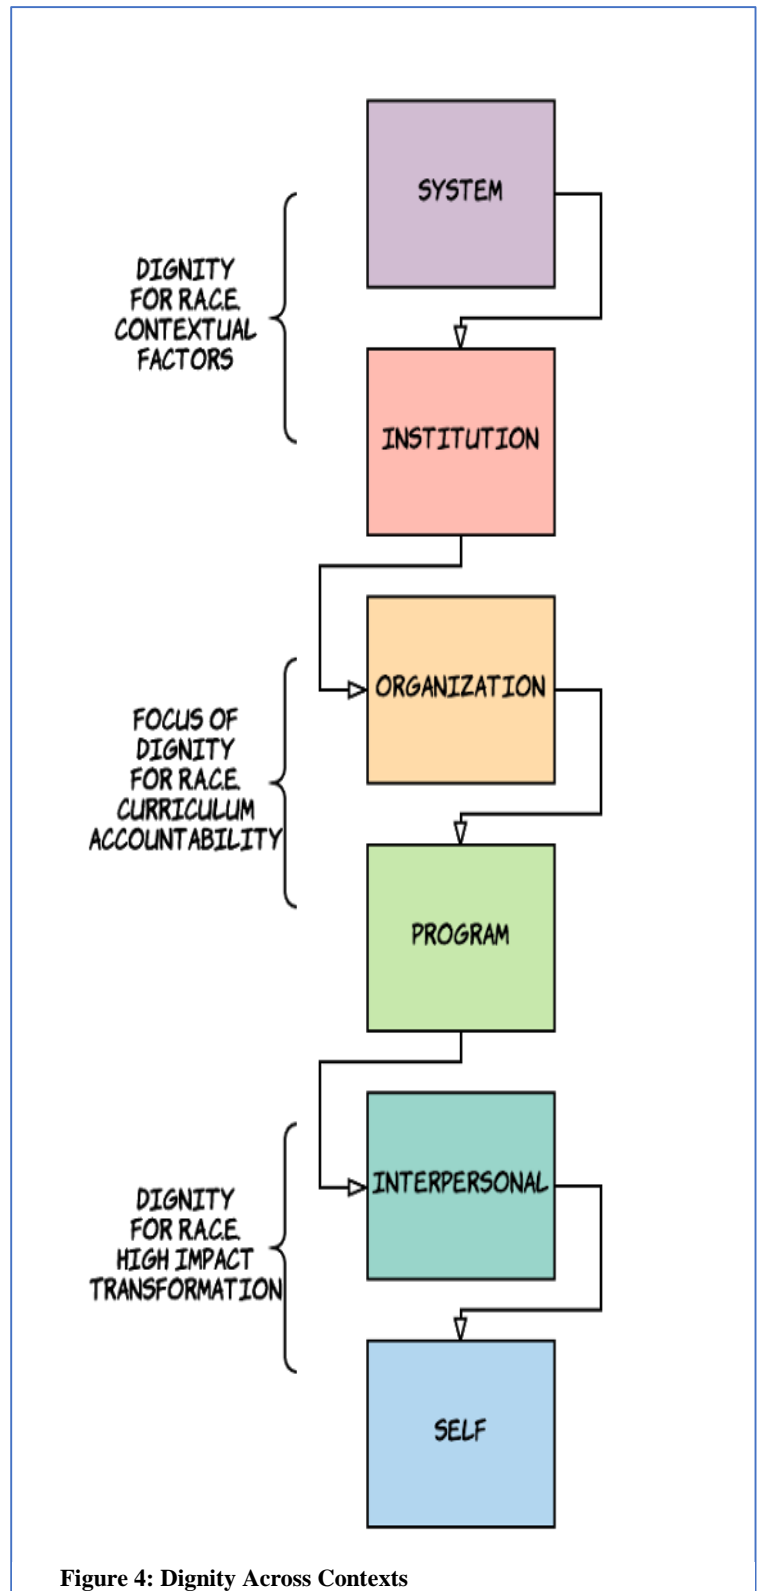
SYSTEM

DIGNITY FOR RACE CONTEXTUAL FACTORS

INSTITUTION

ORGANIZATION

FOCUS OF DIGNITY FOR RACE CURRICULUM ACCOUNTABILITY

PROGRAM

INTERPERSONAL

DIGNITY FOR RACE HIGH IMPACT TRANSFORMATION

SELF

Figure 4: Dignity Across Contexts